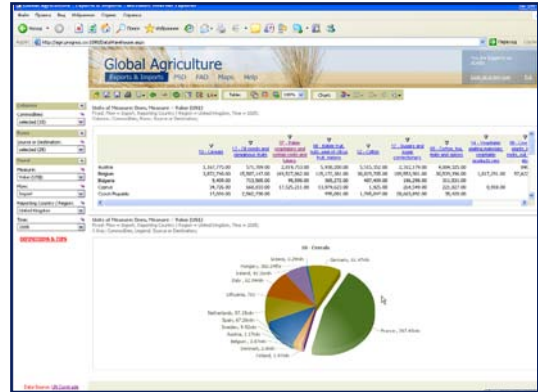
Global Agriculture
Exports & Imports PSD FAO Maps Help

Commodities
Selected (10)
Source or Destination
Selected (28)
Measures
Value (US$)
Flow
Import
Reporting Country / Region
United Kingdom
Time
2006

Definitions & Tips

Units of Measure: Euro, Measures = Value (US$)

| | 10 - Cereals | | | | | | | | | |
|---|---|---|---|---|---|---|---|---|---|---|
| Austria | 1,317,773.00 | 571,709.00 | 2,019,713.00 | 5,930,200.00 | 5,151,332.00 | 2,352,174.00 | 4,004,325.00 | | | |
| Belgium | 3,875,746.00 | 35,597,147.00 | 144,977,962.00 | 115,171,382.00 | 30,819,708.00 | 199,993,981.00 | 30,939,996.00 | 11,677,291.00 | 97,622 | |
| Bulgaria | 8,409.00 | 713,500.00 | 49,300.00 | 988,272.00 | 487,409.00 | 186,299.00 | 311,301.00 | | | |
| Cyprus | 34,726.00 | 166,033.00 | 17,525,211.00 | 13,974,623.00 | 1,325.00 | 214,549.00 | 221,827.00 | 8,550.00 | | |
| Czech Republic | 37,004.00 | 2,960,790.00 | | 998,061.00 | 1,708,647.00 | 35,663,690.00 | 35,430.00 | | | |

Units of Measure: Euro, Measures = Value (US$)

10 - Cereals

Data Source: UN Comtrade